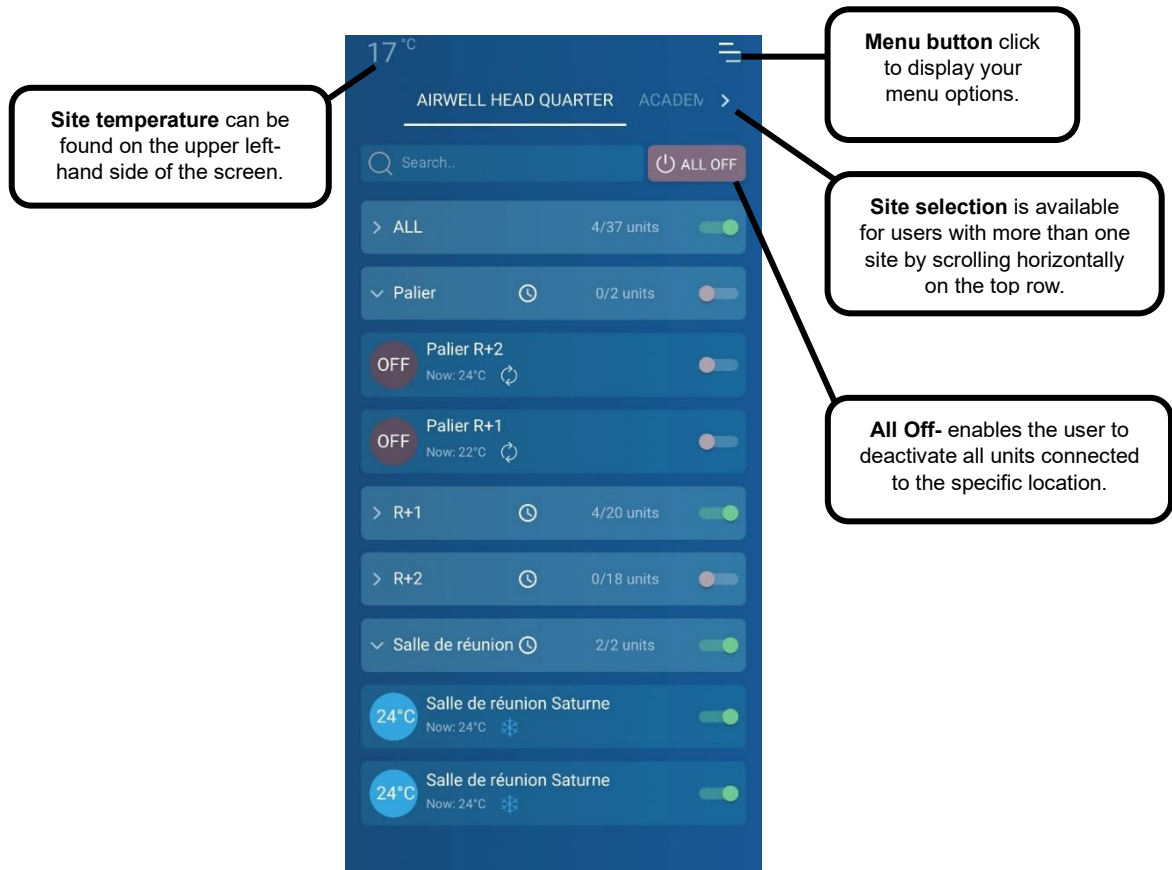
17 °C

Site temperature can be found on the upper left-hand side of the screen.

AIRWELL HEAD QUARTER ACADEM >

Menu button click to display your menu options.

Search..

ALL OFF

Site selection is available for users with more than one site by scrolling horizontally on the top row.

> ALL 4/37 units

Palier 0/2 units

OFF Palier R+2 Now: 24°C

OFF Palier R+1 Now: 22°C

All Off- enables the user to deactivate all units connected to the specific location.

> R+1 4/20 units

> R+2 0/18 units

Salle de réunion 2/2 units

24°C Salle de réunion Saturne Now: 24°C

24°C Salle de réunion Saturne Now: 24°C